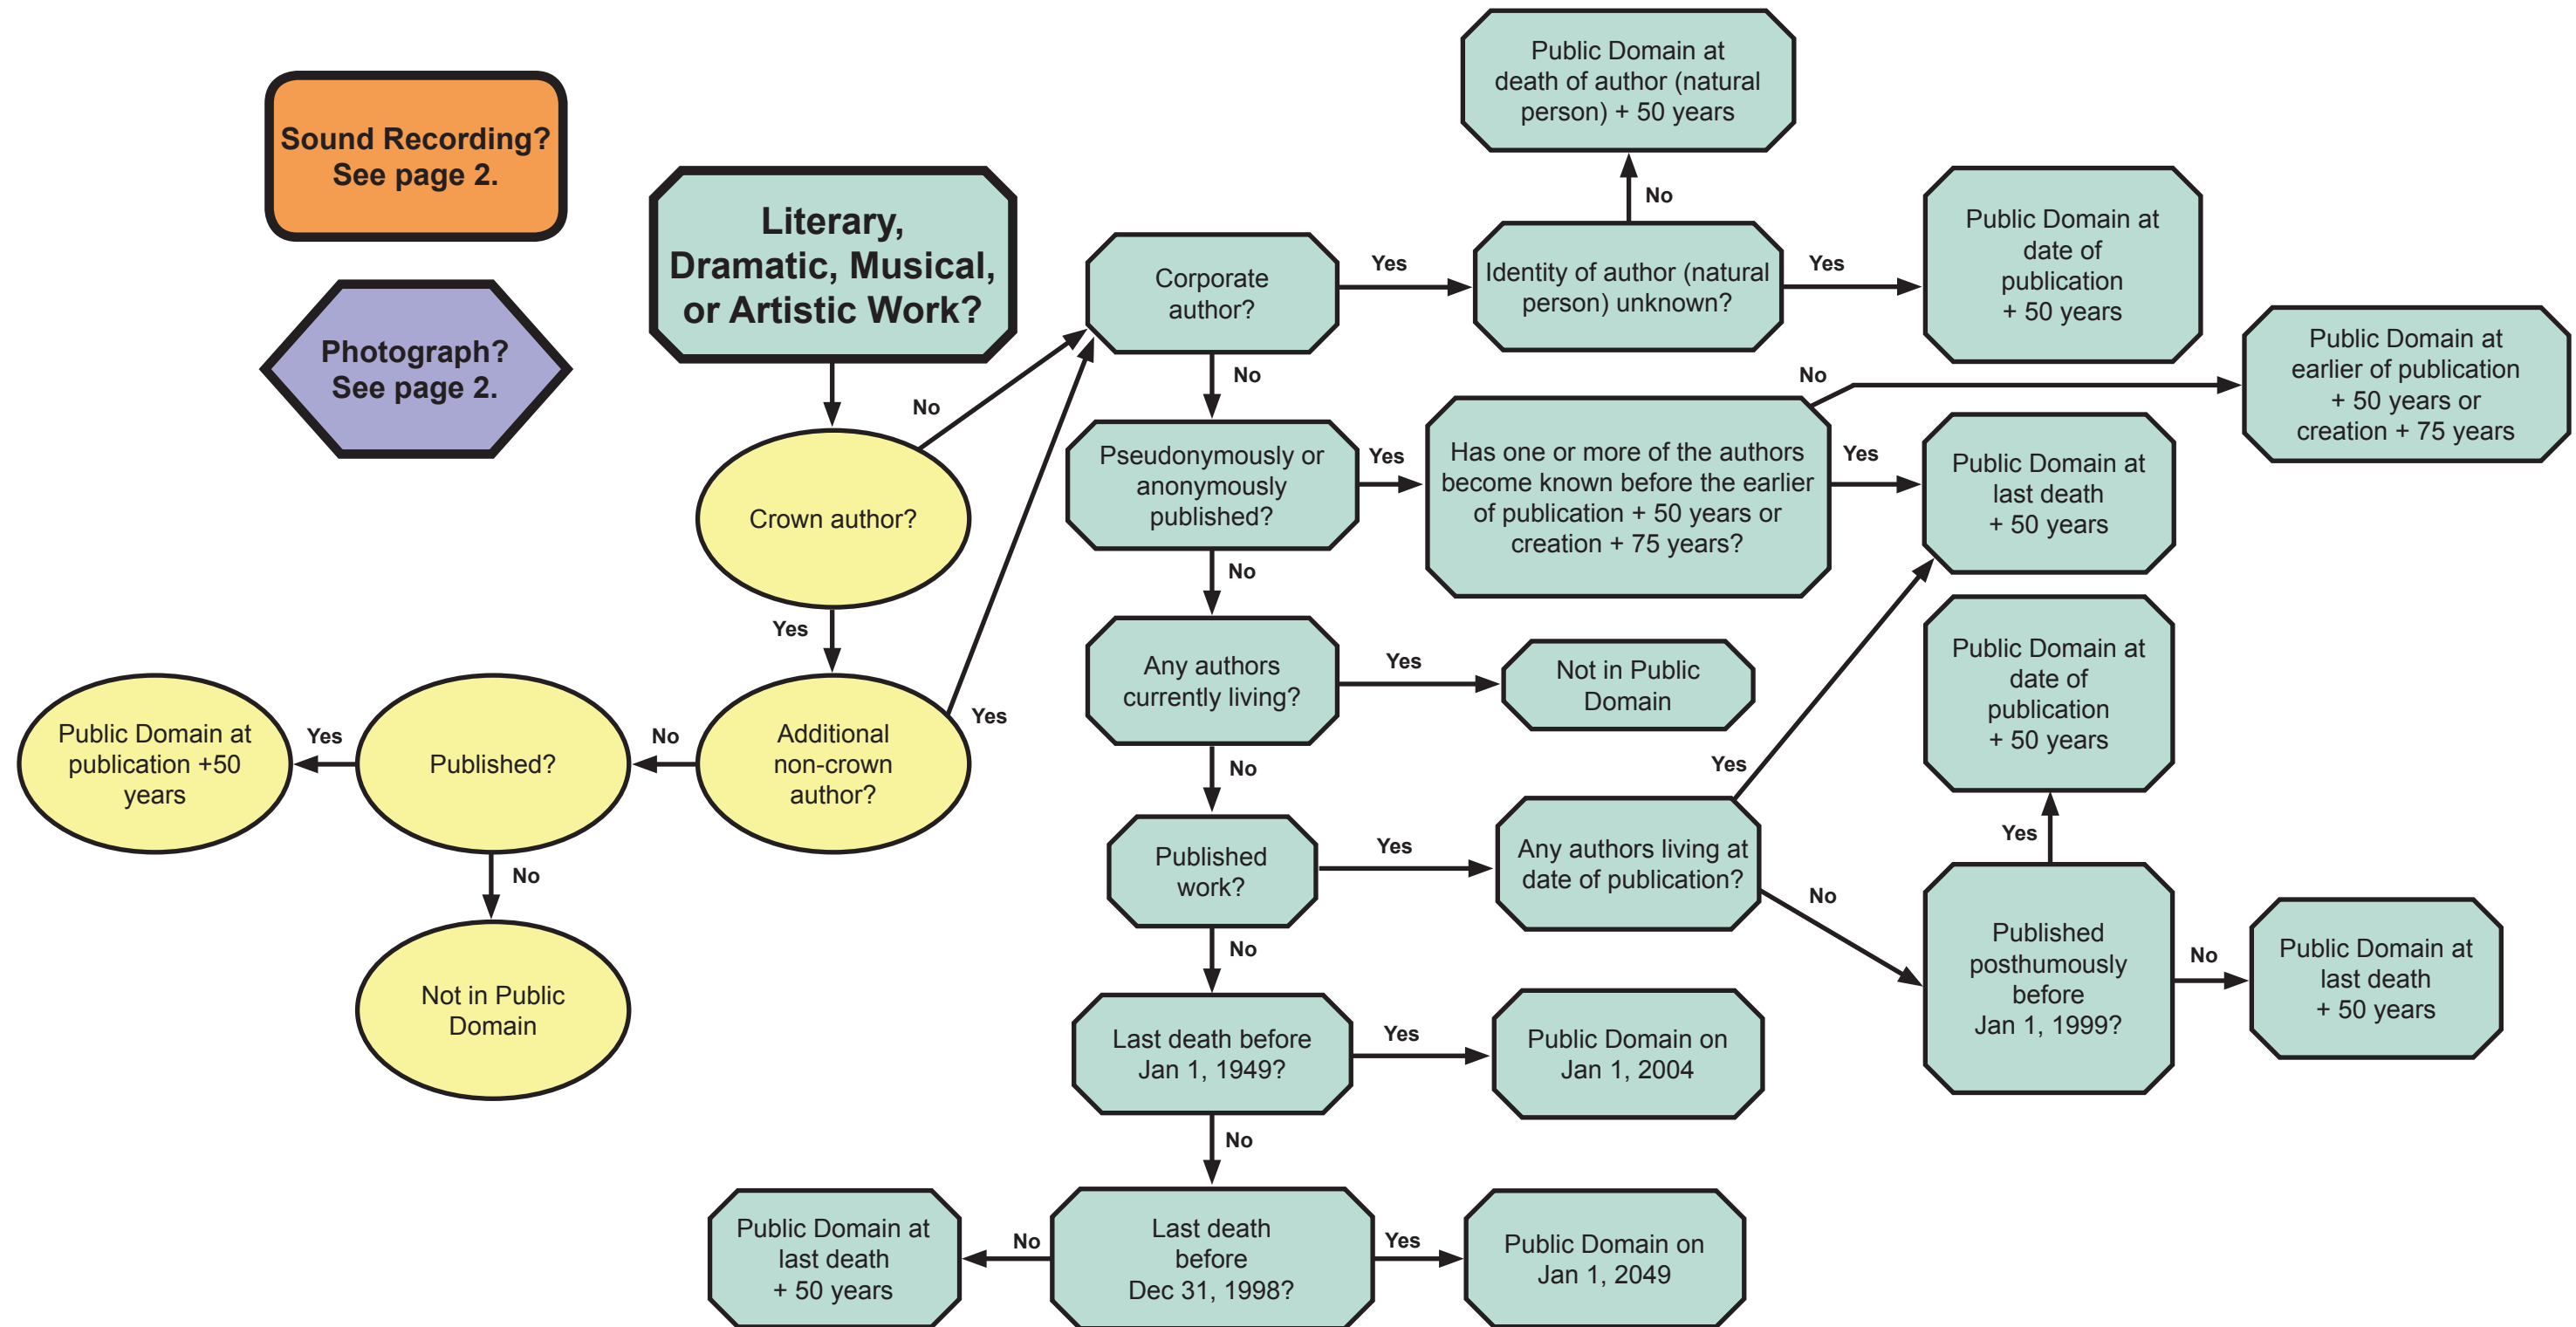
Sound Recording? See page 2.

Photograph? See page 2.

Literary, Dramatic, Musical, or Artistic Work?

Crown author?

No

Yes

Additional non-crown author?

Yes

No

Published?

Yes

Public Domain at publication +50 years

No

Not in Public Domain

Corporate author?

Yes

Identity of author (natural person) unknown?

No

Public Domain at death of author (natural person) + 50 years

Yes

Public Domain at date of publication + 50 years

No

Pseudonymously or anonymously published?

Yes

Has one or more of the authors become known before the earlier of publication + 50 years or creation + 75 years?

No

Public Domain at earlier of publication + 50 years or creation + 75 years

Yes

Public Domain at last death + 50 years

No

Any authors currently living?

Yes

Not in Public Domain

No

Published work?

Yes

Any authors living at date of publication?

Yes

No

Published posthumously before Jan 1, 1999?

Yes

Public Domain at date of publication + 50 years

No

Public Domain at last death + 50 years

No

Last death before Jan 1, 1949?

Yes

Public Domain on Jan 1, 2004

No

Last death before Dec 31, 1998?

No

Public Domain at last death + 50 years

Yes

Public Domain on Jan 1, 2049